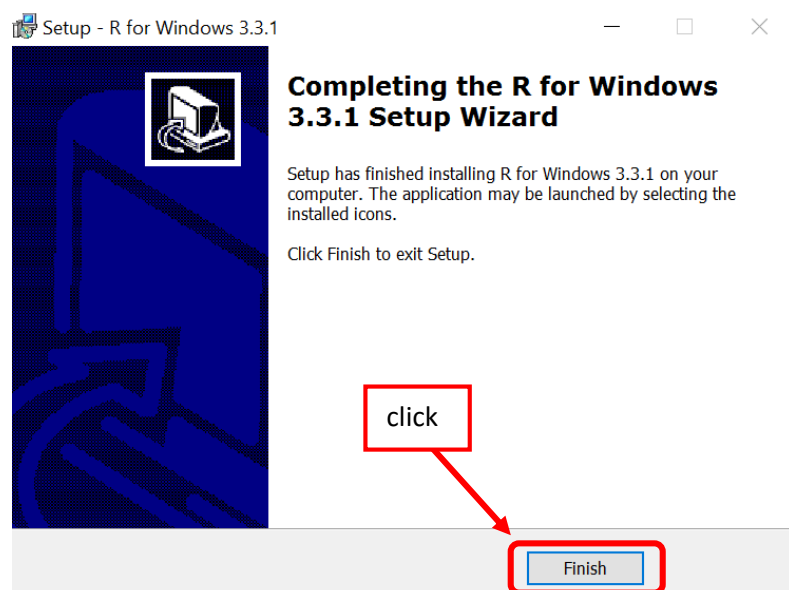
Setup - R for Windows 3.3.1

Completing the R for Windows 3.3.1 Setup Wizard

Setup has finished installing R for Windows 3.3.1 on your computer. The application may be launched by selecting the installed icons.

Click Finish to exit Setup.

click

Finish